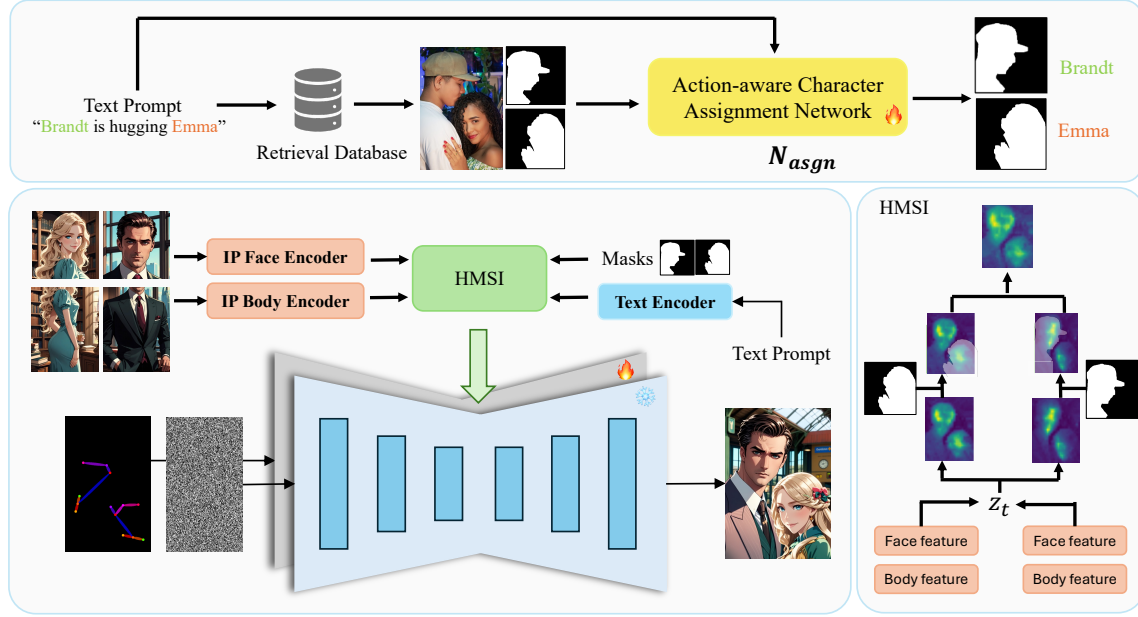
Text Prompt
"Brandt is hugging Emma"

Retrieval Database

Action-aware Character Assignment Network

$N_{asgn}$

Brandt

Emma

IP Face Encoder

IP Body Encoder

HMSI

Masks

Text Encoder

Text Prompt

HMSI

$z_t$

Face feature

Body feature

Face feature

Body feature